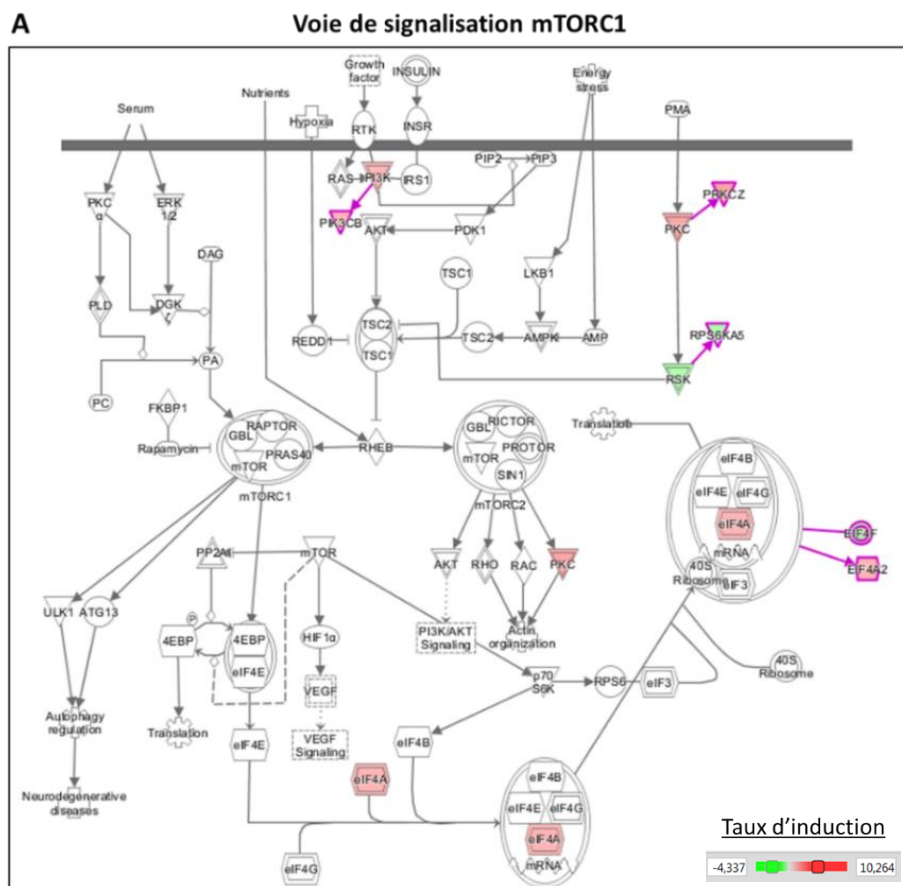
A

Voie de signalisation mTORC1

Serum
Nutrients
Growth factor
INSULIN
Energy stress
PMA
Hypoxia
RTK
INSR
RAS
PI3K
IRS1
PIP2
PIP3
PIK3CB
AKT
PDK1
PKC
PRKCZ
PKC α
ERK 1/2
DAG
TSC1
LKB1
PLD
DGK ζ
REDD1
TSC2
TSC1
TSC2
AMPK
AMP
RPS6KA5
PA
PC
RSK
FKBP1
RAPTOR
GBL
PRAS40
mTOR
Rapamycin
mTORC1
RHEB
GBL
RICTOR
PROTOR
mTOR
SIN1
mTORC2
Translation
eIF4B
eIF4E
eIF4G
eIF4A
mRNA
40S Ribosome
eIF3
EIF4F
EIF4A2
PP2A
mTOR
AKT
RHO
RAC
PKC
ULK1
ATG13
P
4EBP
4EBP
eIF4E
HIF1α
PI3K/AKT Signaling
Actin organization
40S Ribosome
VEGF
p70 S6K
RPS6
eIF3
Autophagy regulation
Translation
eIF4E
VEGF Signaling
eIF4B
eIF4A
eIF4B
eIF4E
eIF4G
eIF4A
mRNA
Neurodegenerative diseases
eIF4G

Taux d'induction
-4,337
10,264